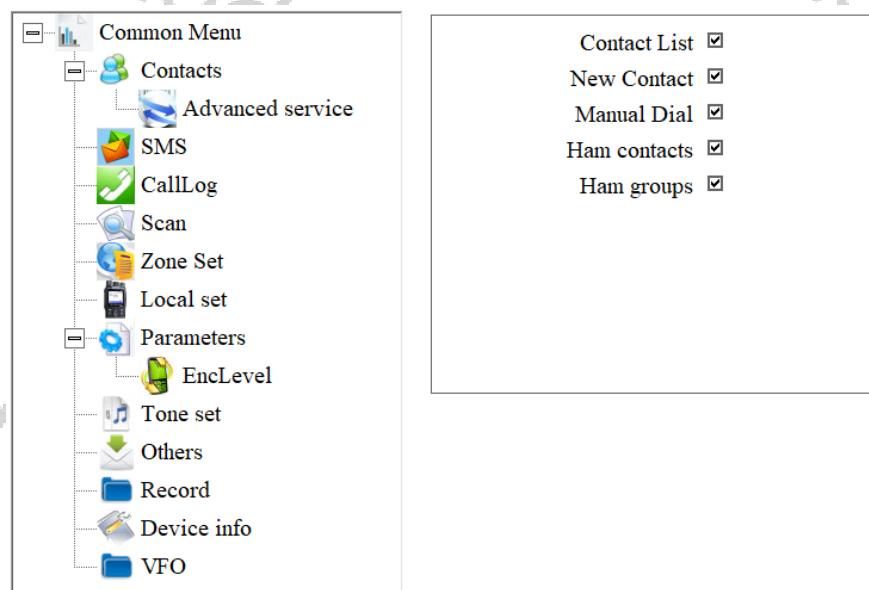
Common Menu
Contacts
Advanced service
SMS
CallLog
Scan
Zone Set
Local set
Parameters
EncLevel
Tone set
Others
Record
Device info
VFO

Contact List ☑
New Contact ☑
Manual Dial ☑
Ham contacts ☑
Ham groups ☑